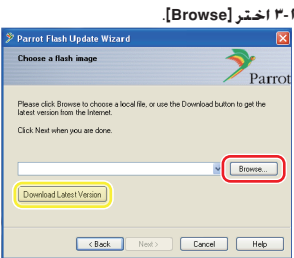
٣-٦ اختر [Browse].

Parrot Flash Update Wizard

Choose a flash image

Parrot

Please click Browse to choose a local file, or use the Download button to get the latest version from the Internet.

Click Next when you are done.

Browse...

Download Latest Version

< Back | Next > | Cancel | Help